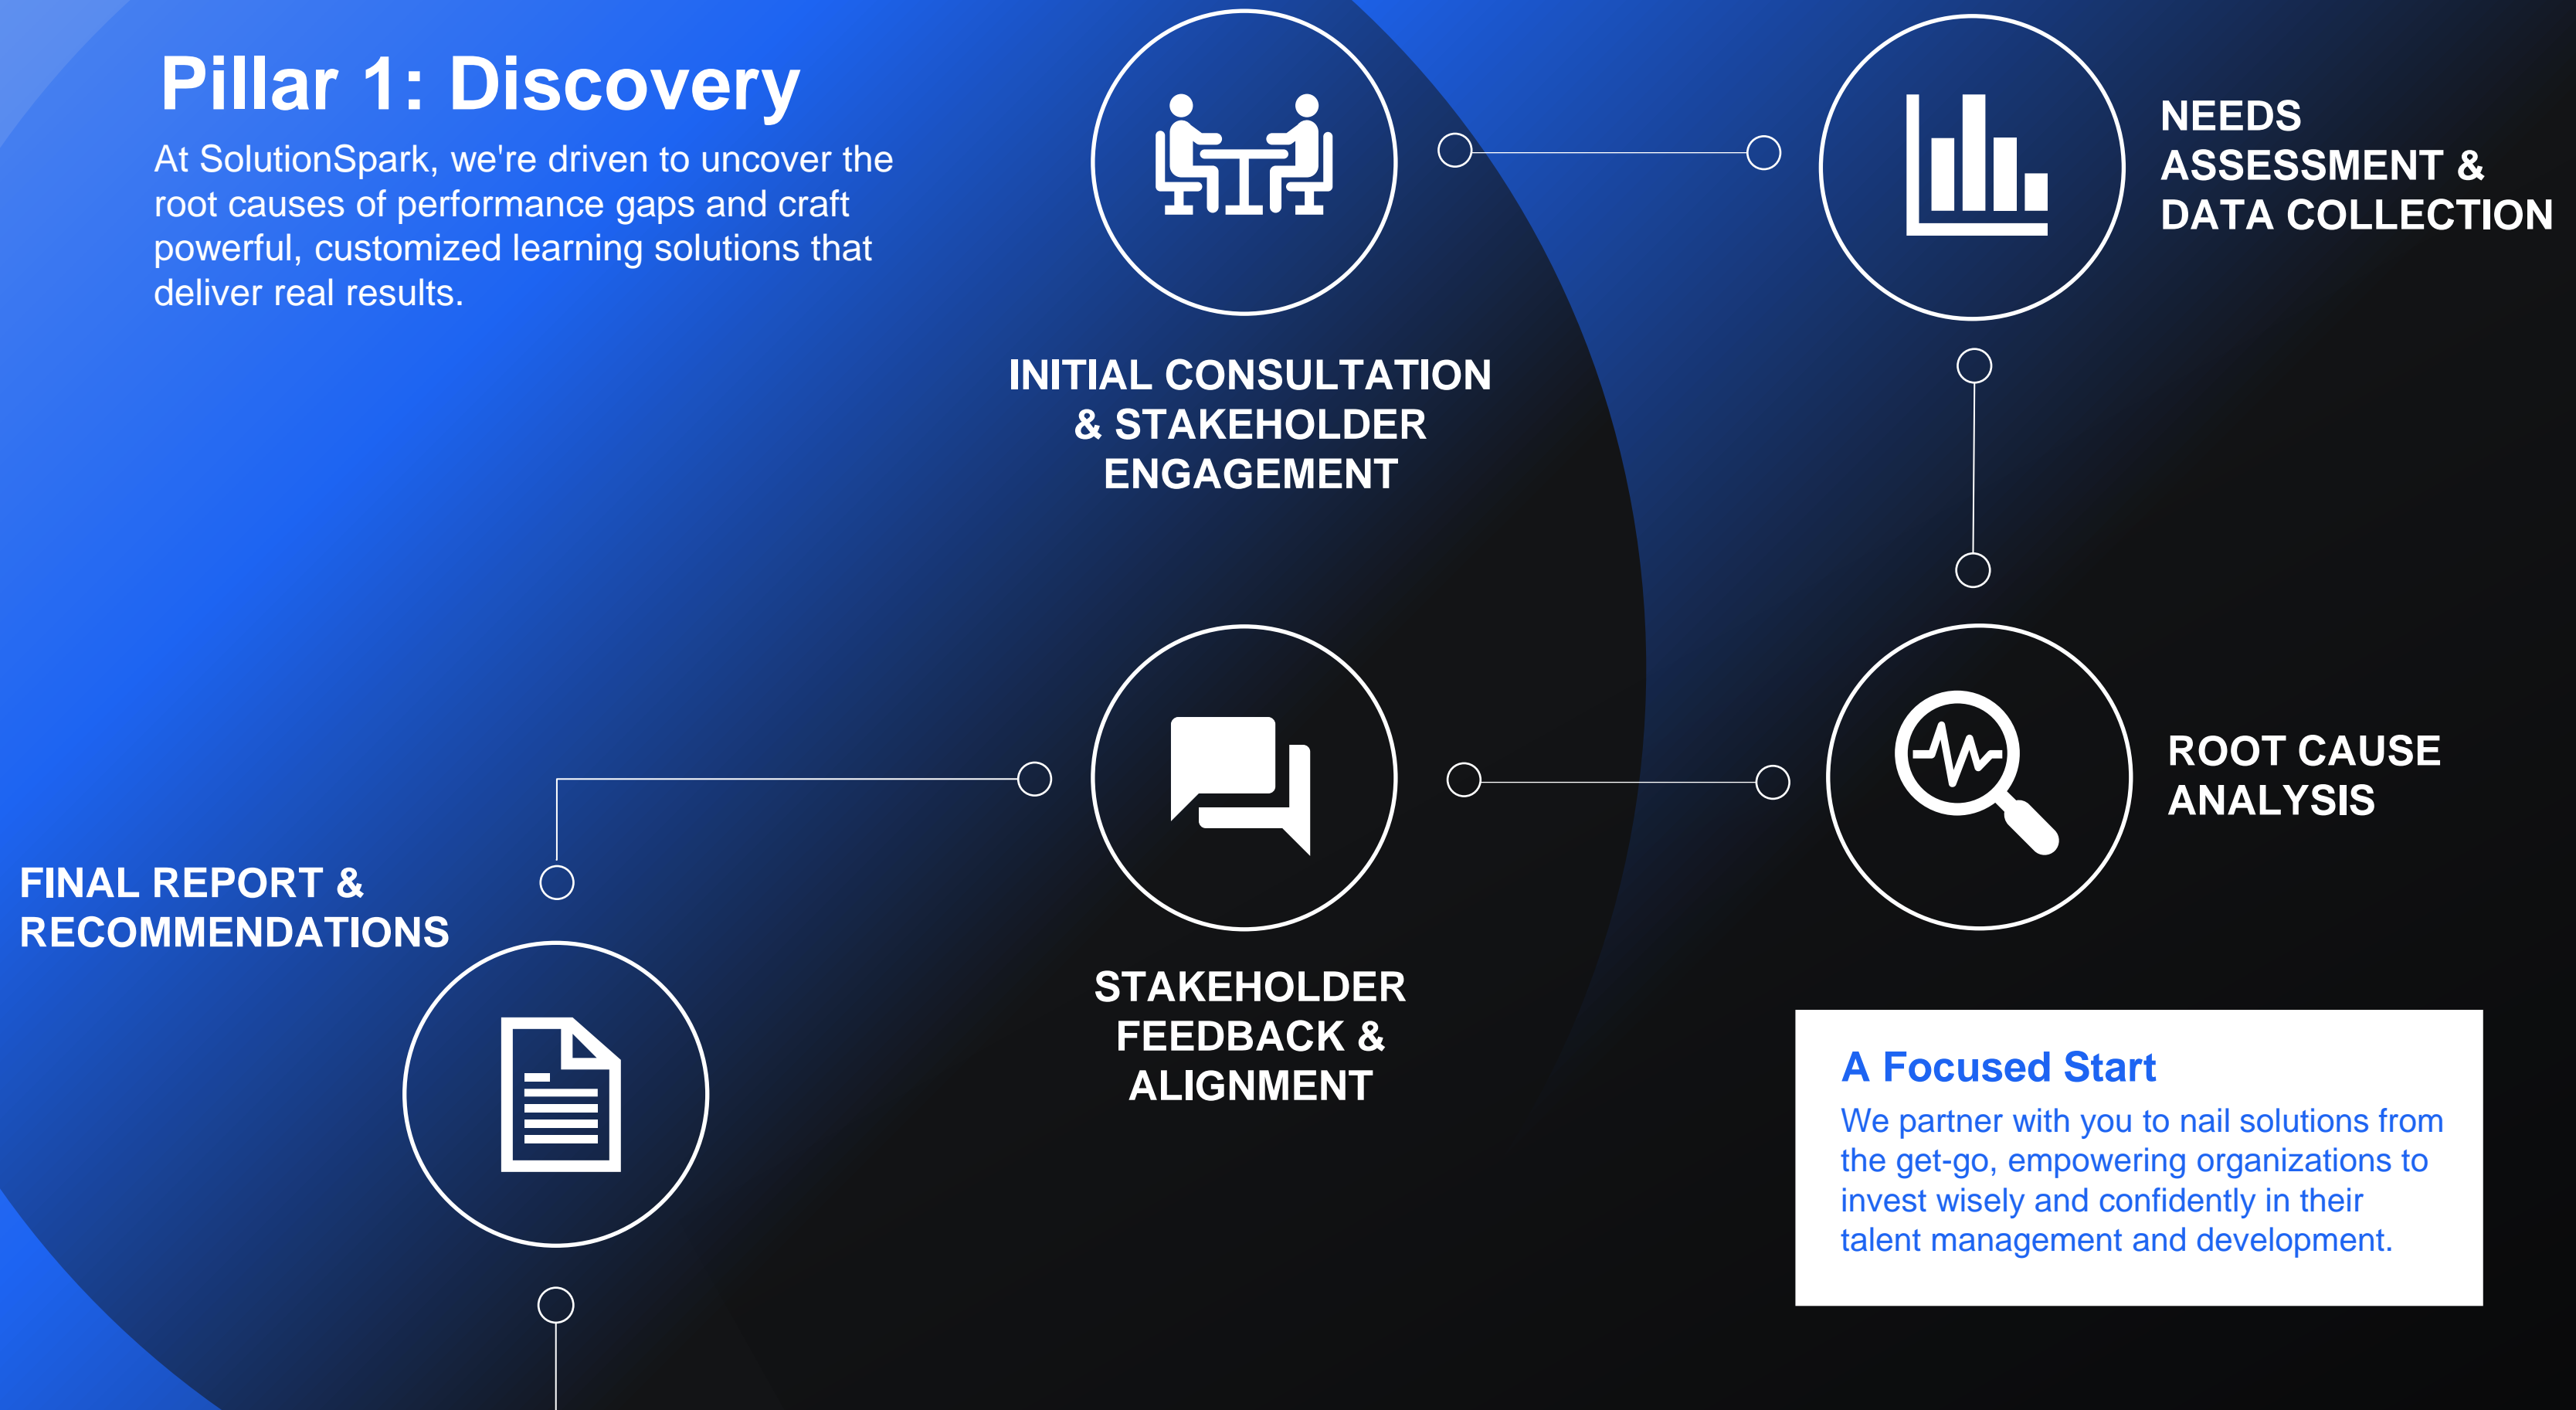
Pillar 1: Discovery

At SolutionSpark, we're driven to uncover the root causes of performance gaps and craft powerful, customized learning solutions that deliver real results.

INITIAL CONSULTATION & STAKEHOLDER ENGAGEMENT

NEEDS ASSESSMENT & DATA COLLECTION

ROOT CAUSE ANALYSIS

STAKEHOLDER FEEDBACK & ALIGNMENT

FINAL REPORT & RECOMMENDATIONS

A Focused Start

We partner with you to nail solutions from the get-go, empowering organizations to invest wisely and confidently in their talent management and development.